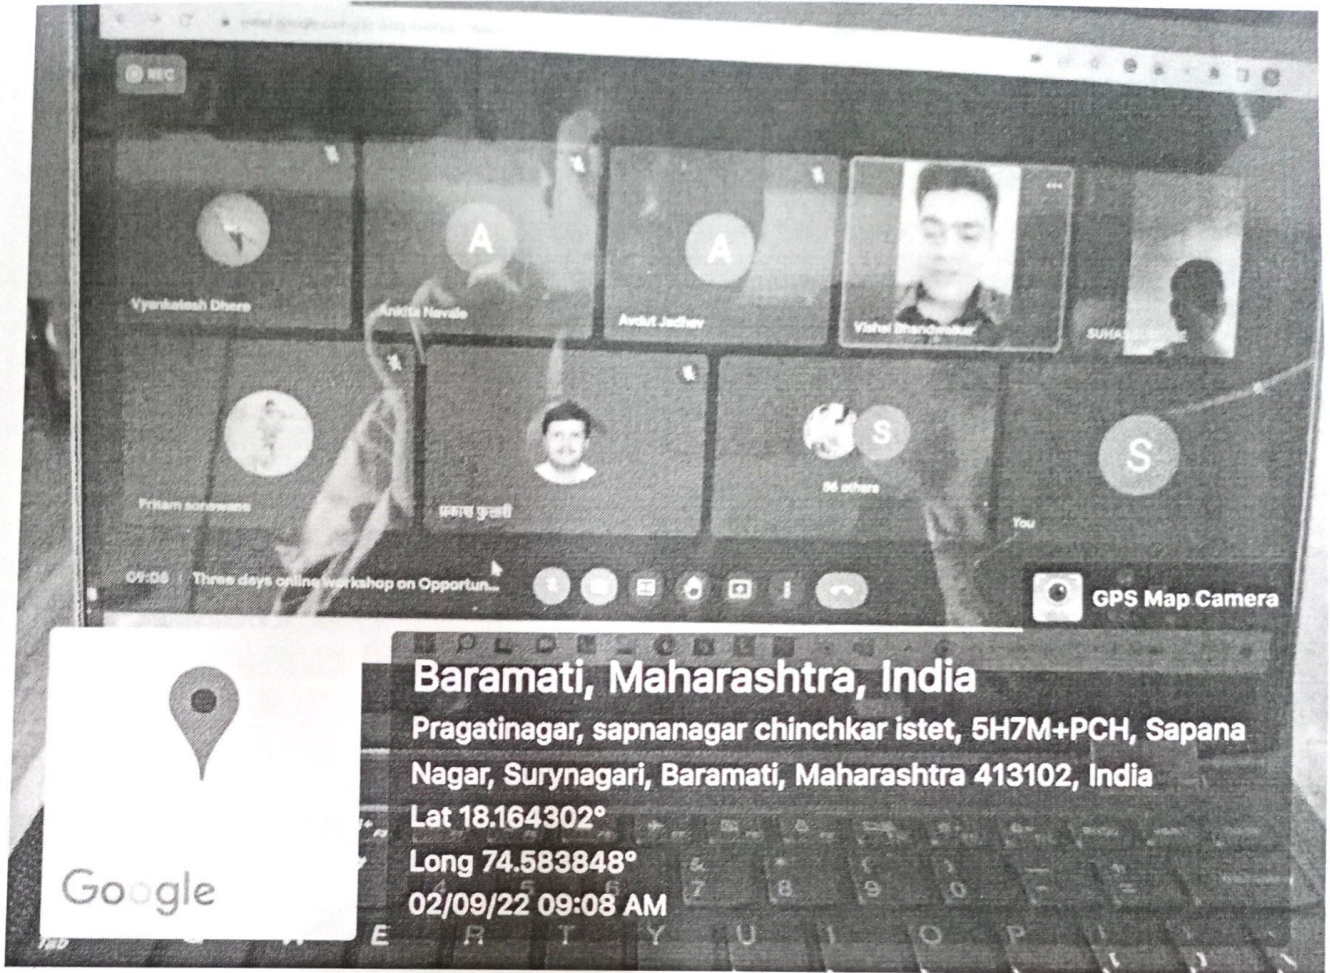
REC

A

A

Vyenkatesh Dhere

Ankita Navale

Avdut Jadhav

Vishal Bhandwalkar

SUHA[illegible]

S

S

Pritam sonawane

प्रकाश कुंभार

56 others

You

09:08 | Three days online workshop on Opportun...

GPS Map Camera

Baramati, Maharashtra, India

Pragatinagar, sapnanagar chinchkar istet, 5H7M+PCH, Sapana Nagar, Surynagari, Baramati, Maharashtra 413102, India

Lat 18.164302°

Long 74.583848°

02/09/22 09:08 AM

Google